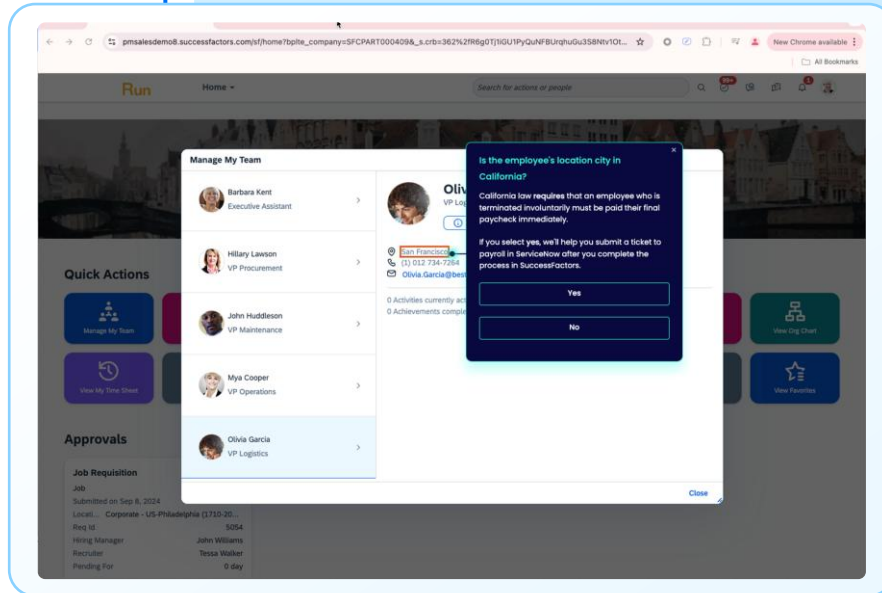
pmsalesdemo8.successfactors.com/sf/home?bplte_company=SFCPART000409&_s.crb=362%2fR6g0Tj1IGU1PyQuNFBUrqhuGu3S8Ntv1Ot...

New Chrome available

All Bookmarks

Run

Home

Search for actions or people

Quick Actions

Manage My Team

View Org Chart

View My Time Sheet

View Favorites

Approvals

Job Requisition

Job

Submitted on Sep 6, 2024

Locati... Corporate - US-Philadelphia (1710-20...

Req Id 5054

Hiring Manager John Williams

Recruiter Tessa Walker

Pending For 0 day

Manage My Team

Barbara Kent
Executive Assistant

Hillary Lawson
VP Procurement

John Huddleson
VP Maintenance

Mya Cooper
VP Operations

Olivia Garcia
VP Logistics

Oliv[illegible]
VP Lo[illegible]

San Francisco
(1) 012 734-7264
Olivia.Garcia@best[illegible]

0 Activities currently act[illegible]
0 Achievements comple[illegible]

Close

Is the employee's location city in California?

California law requires that an employee who is terminated involuntarily must be paid their final paycheck immediately.

If you select yes, we'll help you submit a ticket to payroll in ServiceNow after you complete the process in SuccessFactors.

Yes

No